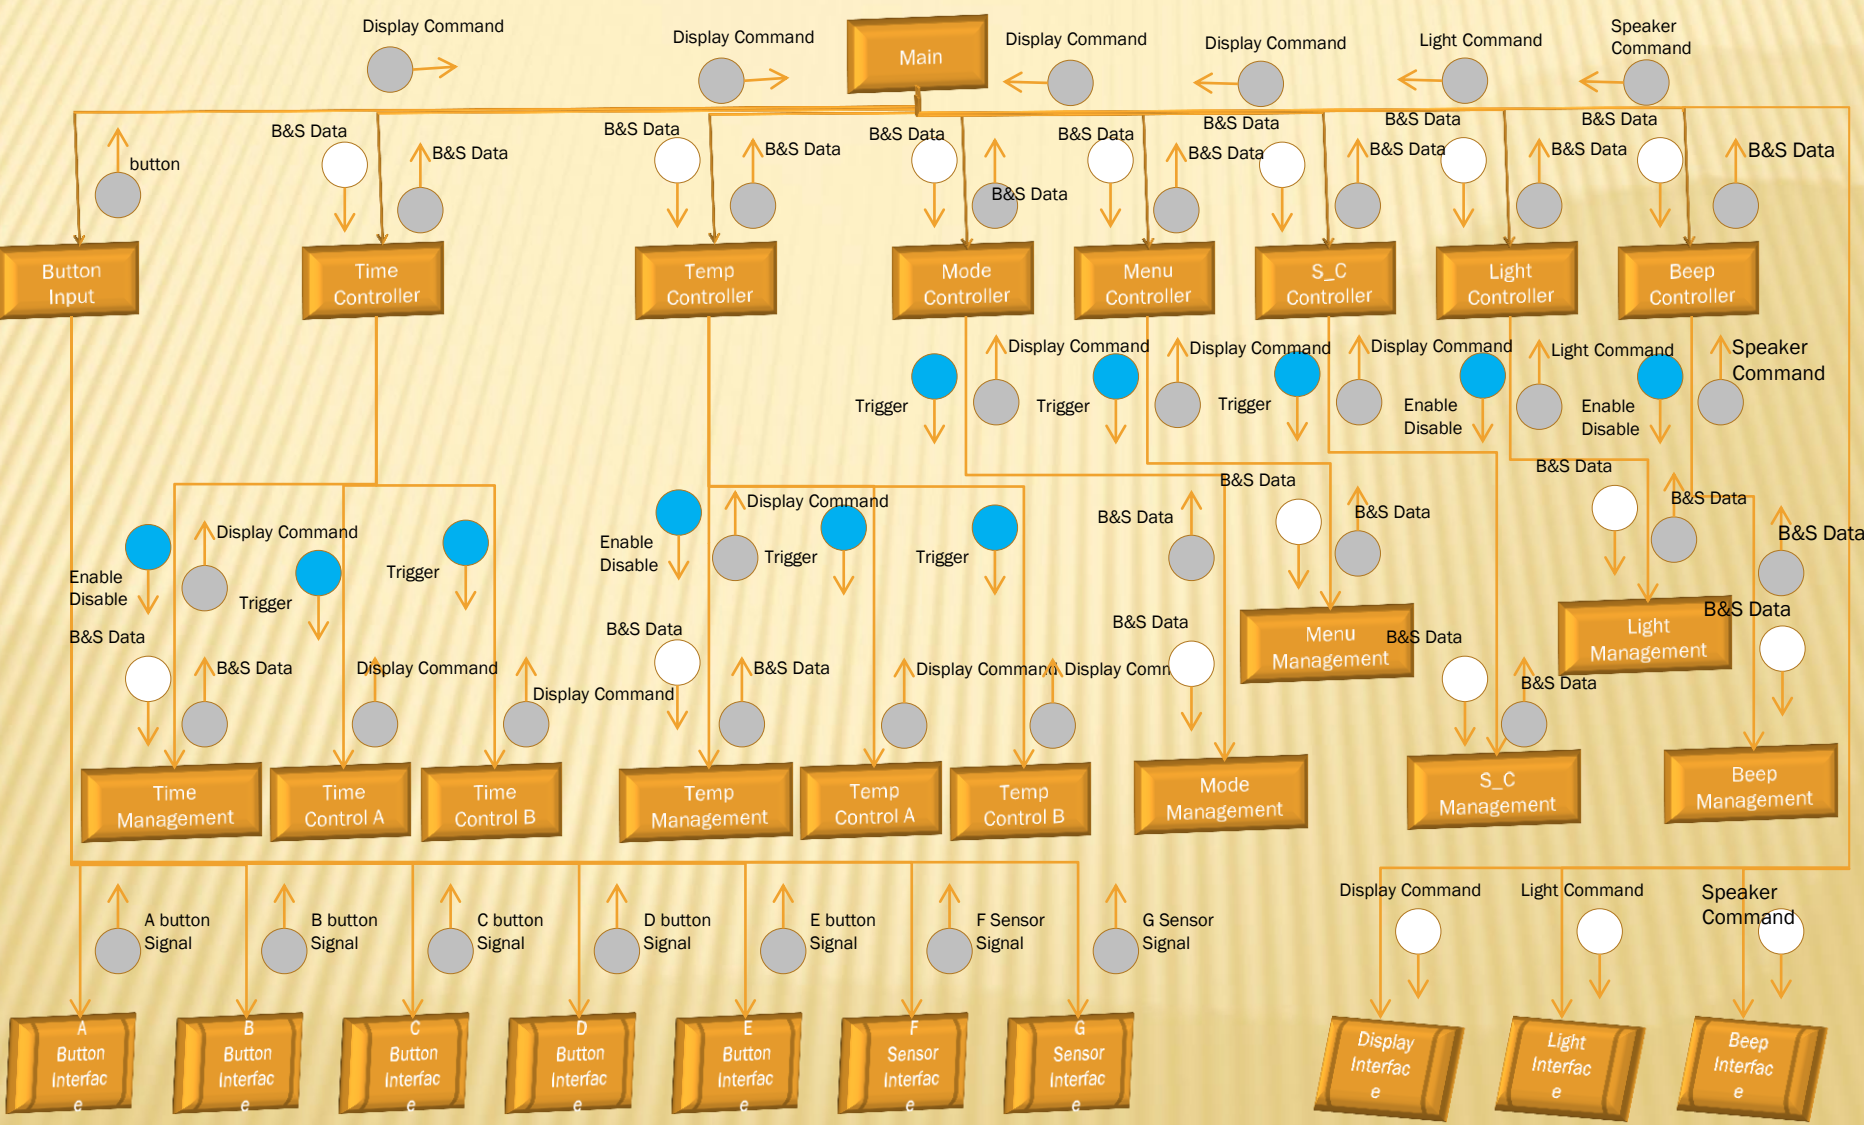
Display Command
Display Command
Main
Display Command
Display Command
Light Command
Speaker Command

button
B&S Data
B&S Data
B&S Data
B&S Data
B&S Data
B&S Data
B&S Data
B&S Data
B&S Data
B&S Data
B&S Data
B&S Data
B&S Data
B&S Data
B&S Data

Button Input
Time Controller
Temp Controller
Mode Controller
Menu Controller
S_C Controller
Light Controller
Beep Controller

Display Command
Display Command
Display Command
Light Command
Speaker Command
Trigger
Trigger
Trigger
Enable Disable
Enable Disable
B&S Data
B&S Data
B&S Data
B&S Data
B&S Data
B&S Data

Display Command
Display Command
Enable Disable
Trigger
Trigger
Trigger
Enable Disable
Trigger
B&S Data
B&S Data
B&S Data
B&S Data
B&S Data
B&S Data
Display Command
Display Command
Display Command
Display Comm
Menu Management
B&S Data
Light Management
B&S Data
B&S Data

Time Management
Time Control A
Time Control B
Temp Management
Temp Control A
Temp Control B
Mode Management
S_C Management
Beep Management

A button Signal
B button Signal
C button Signal
D button Signal
E button Signal
F Sensor Signal
G Sensor Signal
Display Command
Light Command
Speaker Command

A Button Interface
B Button Interface
C Button Interface
D Button Interface
E Button Interface
F Sensor Interface
G Sensor Interface
Display Interface
Light Interface
Beep Interface